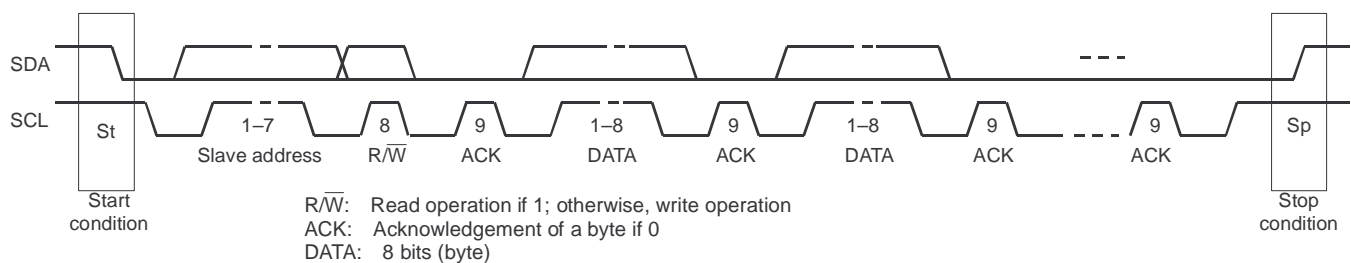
SDA

SCL

St

1–7
Slave address

8
R/$\overline{W}$

9
ACK

1–8
DATA

9
ACK

1–8
DATA

9
ACK

9
ACK

Sp

Start condition

Stop condition

R/$\overline{W}$: Read operation if 1; otherwise, write operation
ACK: Acknowledgement of a byte if 0
DATA: 8 bits (byte)